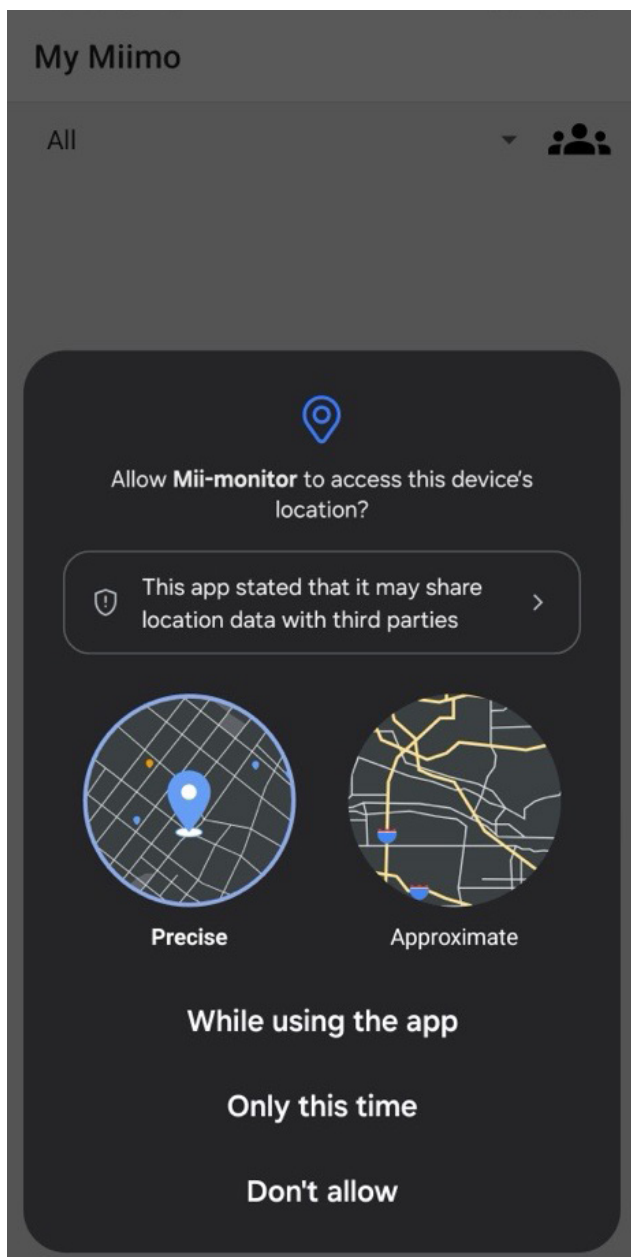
My Miimo

All

Allow **Mii-monitor** to access this device's location?

This app stated that it may share location data with third parties

Precise

Approximate

While using the app

Only this time

Don't allow